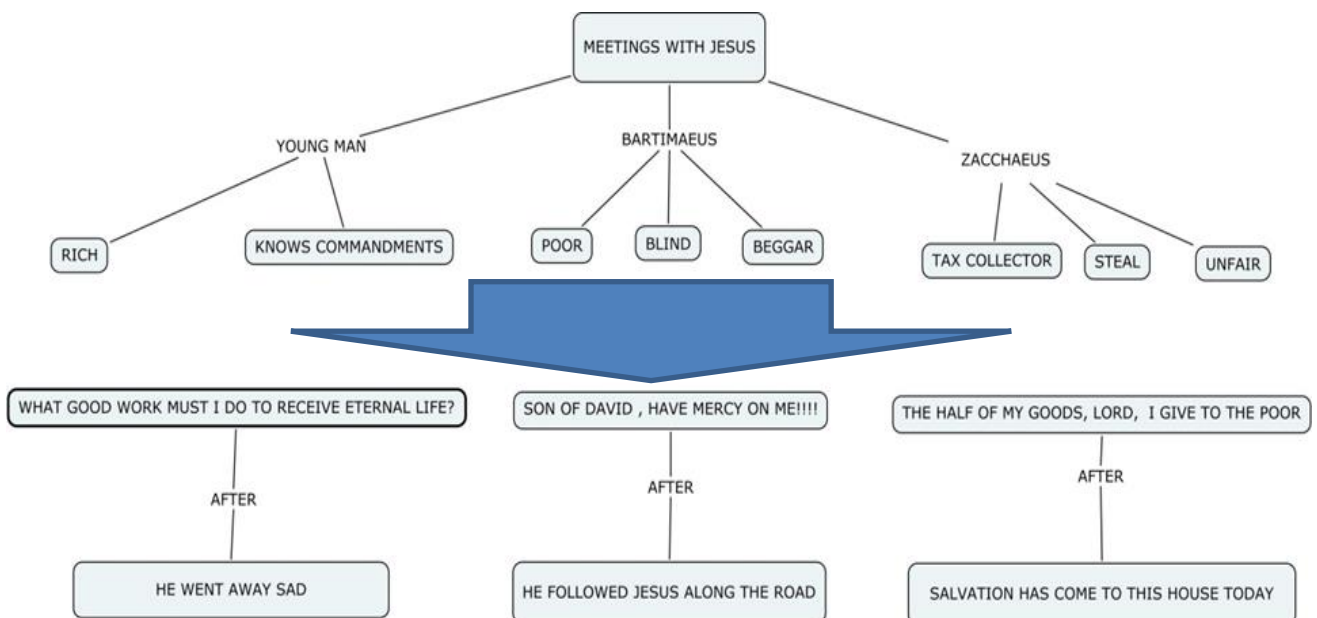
MEETINGS WITH JESUS

YOUNG MAN

RICH

KNOWS COMMANDMENTS

BARTIMAEUS

POOR

BLIND

BEGGAR

ZACCHAEUS

TAX COLLECTOR

STEAL

UNFAIR

WHAT GOOD WORK MUST I DO TO RECEIVE ETERNAL LIFE?

AFTER

HE WENT AWAY SAD

SON OF DAVID , HAVE MERCY ON ME!!!!

AFTER

HE FOLLOWED JESUS ALONG THE ROAD

THE HALF OF MY GOODS, LORD, I GIVE TO THE POOR

AFTER

SALVATION HAS COME TO THIS HOUSE TODAY